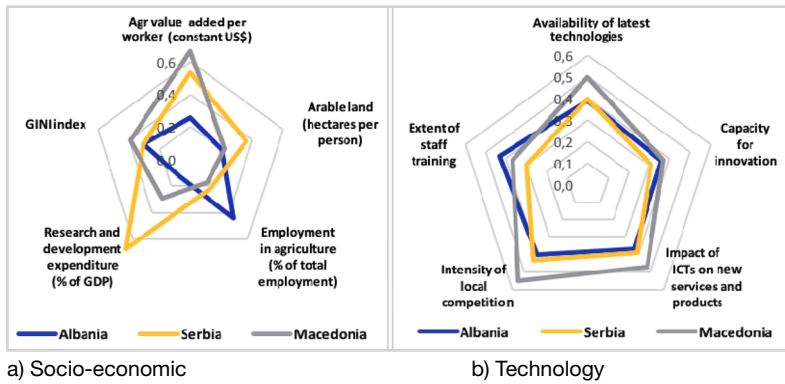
Agr value added per worker (constant US$)

0,6
0,4
0,2
0,0

Arable land (hectares per person)

Employment in agriculture (% of total employment)

Research and development expenditure (% of GDP)

GINI index

Albania Serbia Macedonia

Availability of latest technologies

0,6
0,5
0,4
0,3
0,2
0,1
0,0

Capacity for innovation

Impact of ICTs on new services and products

Intensity of local competition

Extent of staff training

Albania Serbia Macedonia

a) Socio-economic

b) Technology